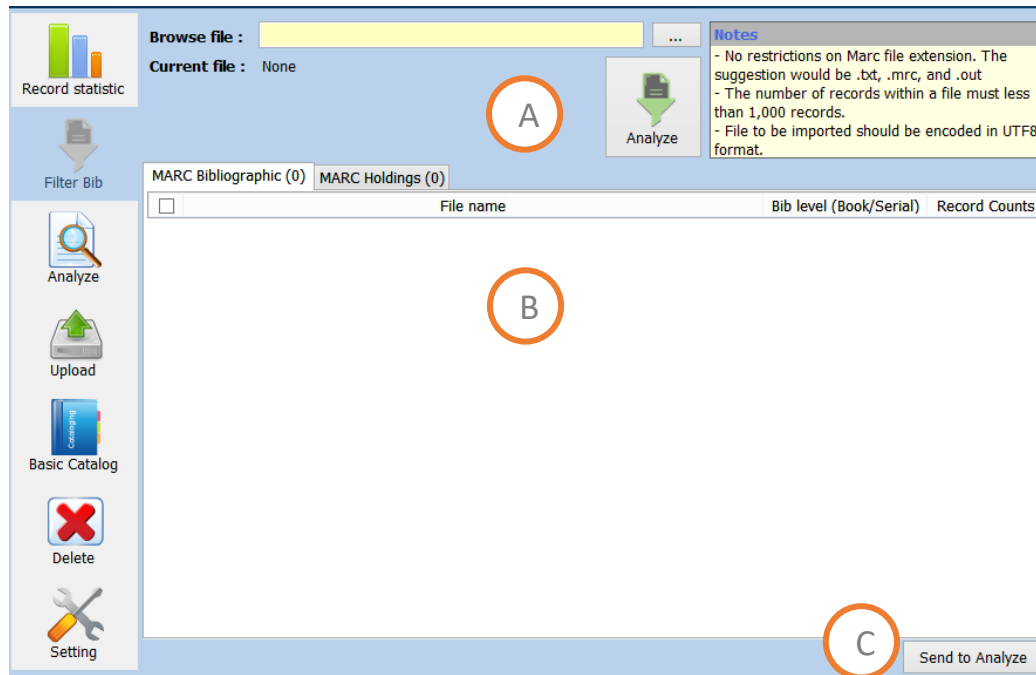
Record statistic

Filter Bib

Analyze

Upload

Cataloging

Basic Catalog

Delete

Setting

Browse file :

...

Current file : None

Analyze

Notes
- No restrictions on Marc file extension. The suggestion would be .txt, .mrc, and .out
- The number of records within a file must less than 1,000 records.
- File to be imported should be encoded in UTF8 format.

A

MARC Bibliographic (0)

MARC Holdings (0)

| | File name | Bib level (Book/Serial) | Record Counts |
|---|---|---|---|

B

C

Send to Analyze